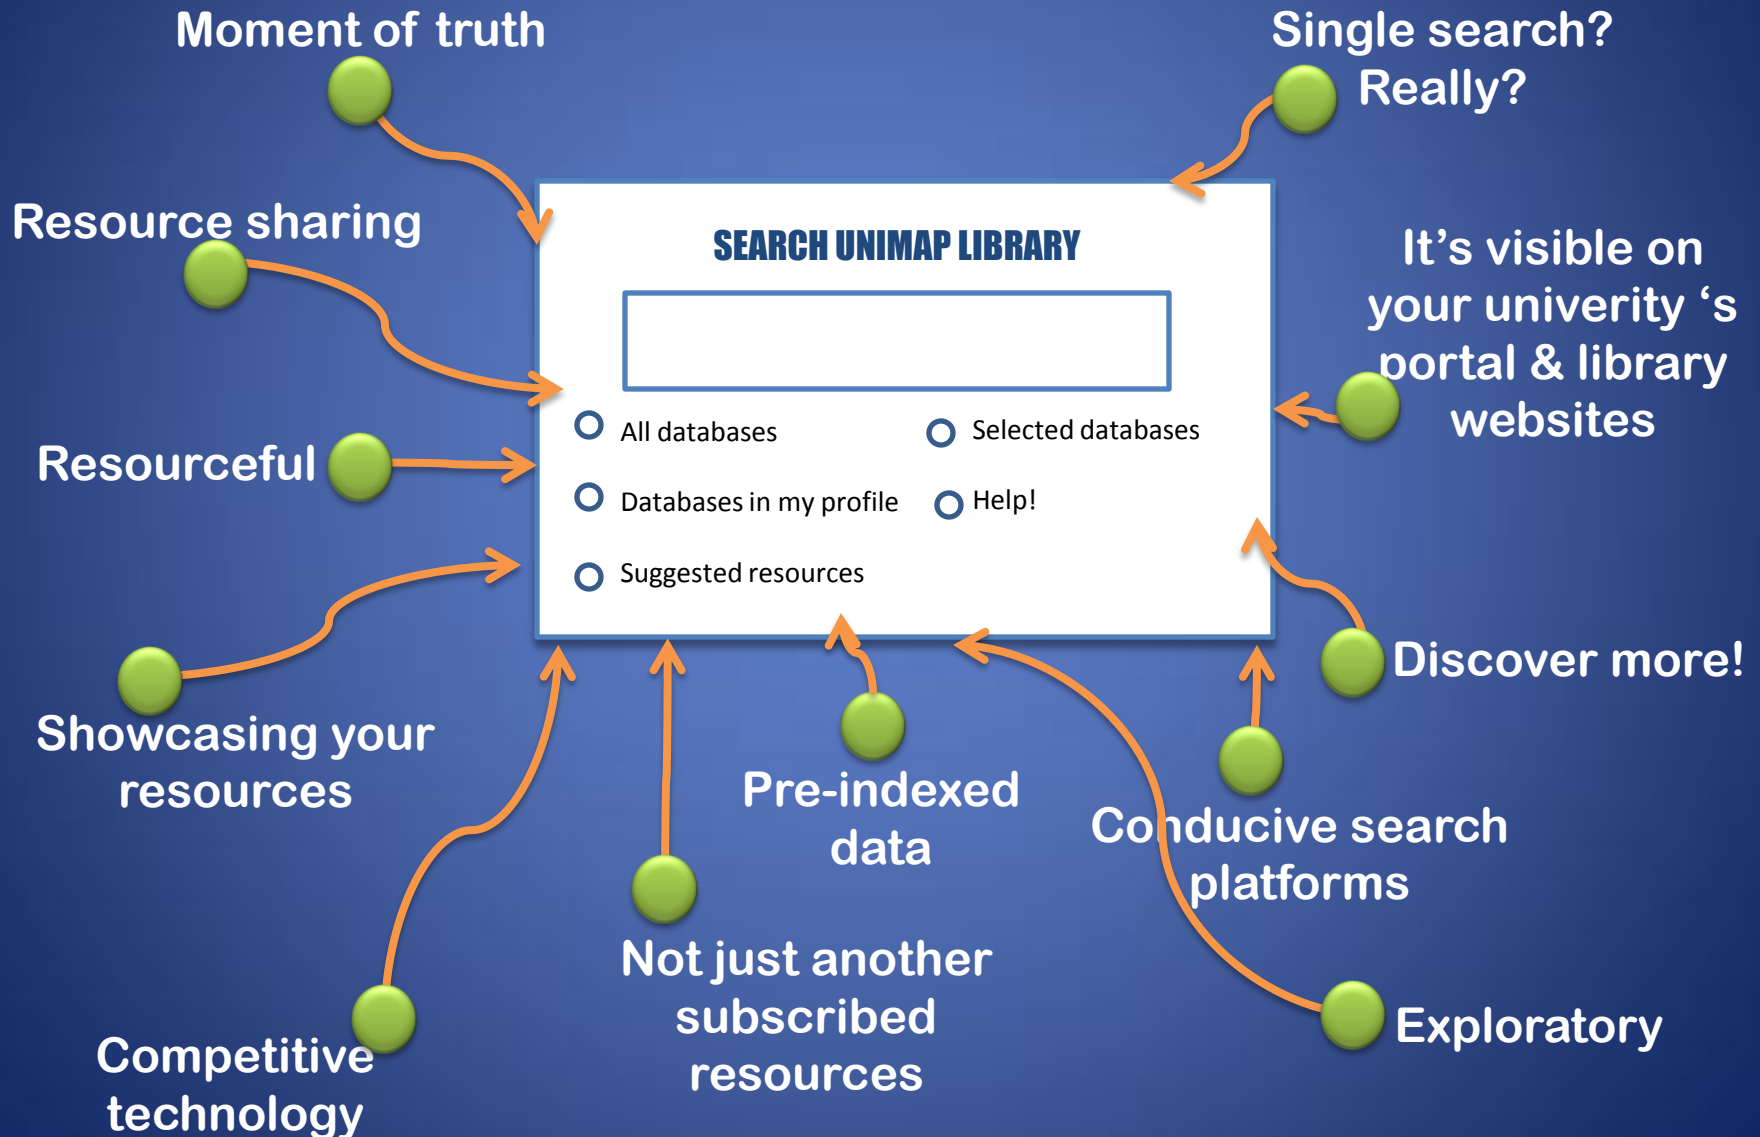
Moment of truth

Single search? Really?

Resource sharing

SEARCH UNIMAP LIBRARY

It's visible on your univerity 's portal & library websites

All databases

Selected databases

Resourceful

Databases in my profile

Help!

Suggested resources

Discover more!

Showcasing your resources

Pre-indexed data

Conducive search platforms

Not just another subscribed resources

Exploratory

Competitive technology